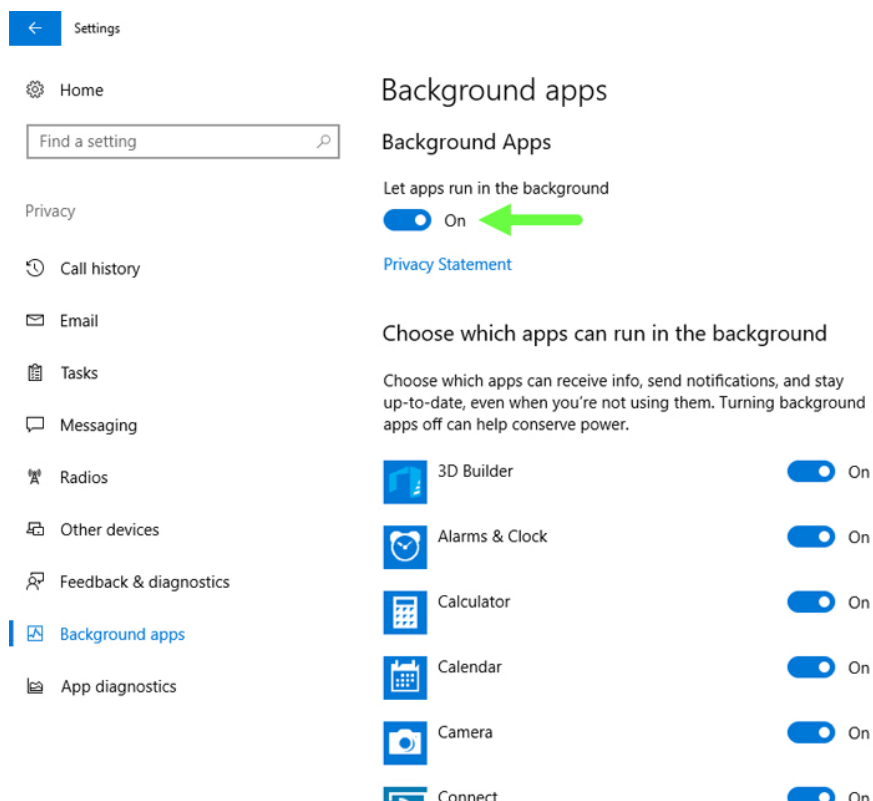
Settings

Home

Find a setting

Privacy

Call history

Email

Tasks

Messaging

Radios

Other devices

Feedback & diagnostics

Background apps

App diagnostics

Background apps

Background Apps

Let apps run in the background

On

Privacy Statement

Choose which apps can run in the background

Choose which apps can receive info, send notifications, and stay up-to-date, even when you're not using them. Turning background apps off can help conserve power.

3D Builder On

Alarms & Clock On

Calculator On

Calendar On

Camera On

Connect On